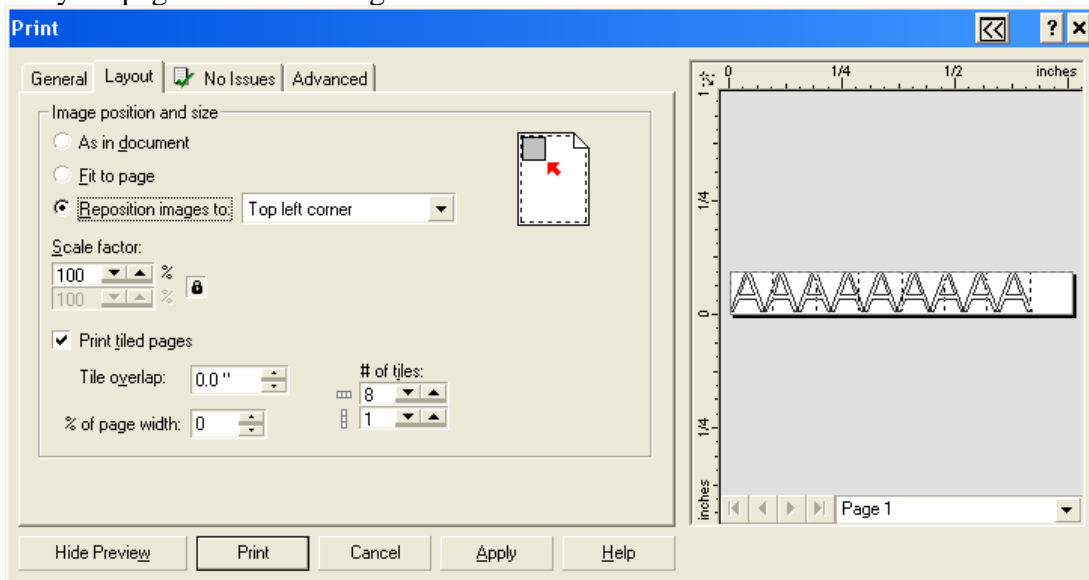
Print

General | Layout | No Issues | Advanced

Image position and size

As in document

Fit to page

Reposition images to: Top left corner

Scale factor:

100 %

100 %

Print tiled pages

Tile overlap: 0.0 "

# of tiles:

8

1

% of page width: 0

0 1/4 1/2 inches

1 1/4 0 1/4 inches

AAAAAAAA

Page 1

Hide Preview | Print | Cancel | Apply | Help